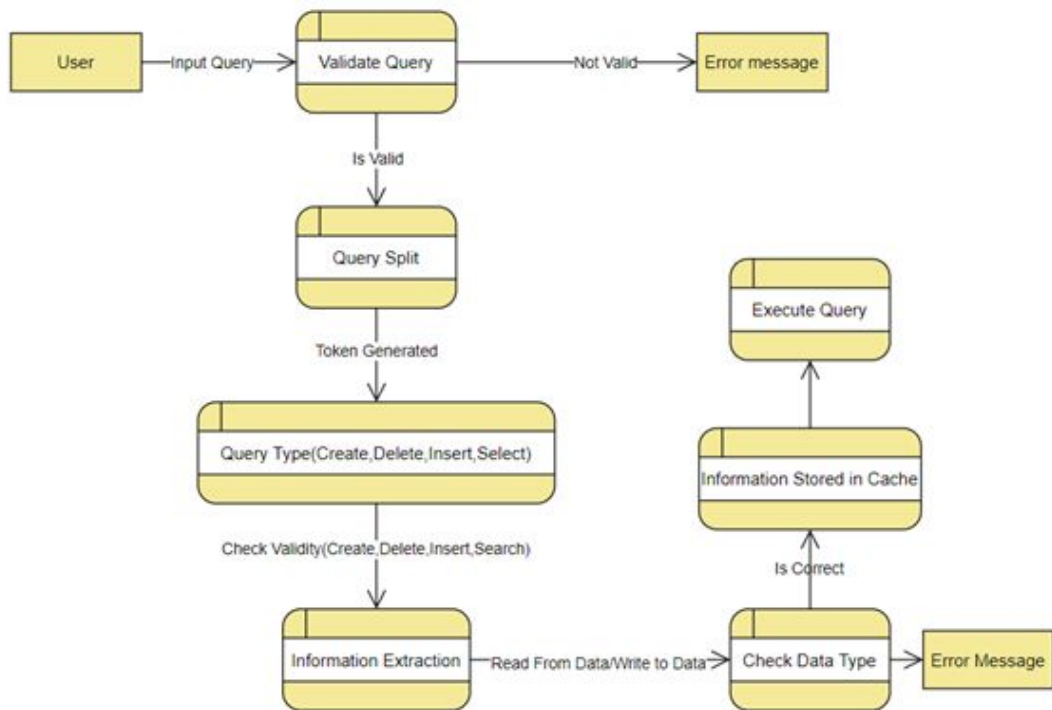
User
Input Query
Validate Query
Not Valid
Error message
Is Valid
Query Split
Token Generated
Query Type(Create,Delete,Insert,Select)
Check Validity(Create,Delete,Insert,Search)
Information Extraction
Read From Data/Write to Data
Check Data Type
Error Message
Is Correct
Information Stored in Cache
Execute Query